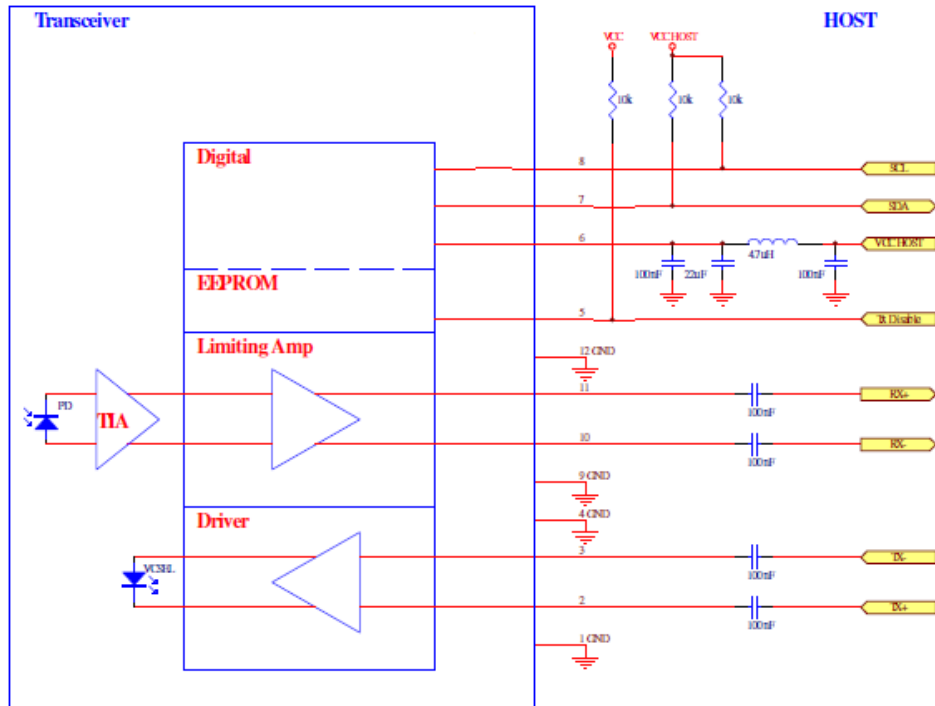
Transceiver

HOST

VCC

VCC HOST

10k

10k

10k

Digital

8

SCL

7

SDA

6

VCC HOST

100nF

22uF

47uH

100nF

EEPROM

5

Tx Disable

Limiting Amp

12 GND

11

RX+

100nF

PD

TIA

10

RX-

100nF

9 GND

Driver

4 GND

3

TX-

100nF

VCSEL

2

TX+

100nF

1 GND